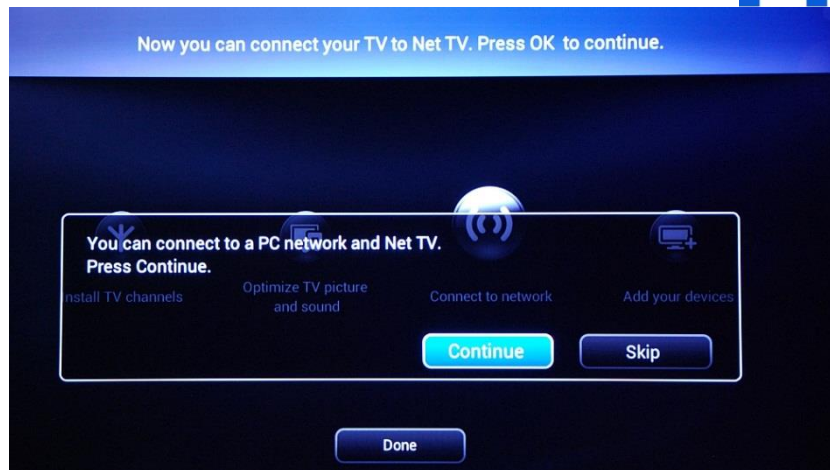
Now you can connect your TV to Net TV. Press OK to continue.

You can connect to a PC network and Net TV.
Press Continue.

nstall TV channels

Optimize TV picture and sound

Connect to network

Add your devices

Continue

Skip

Done